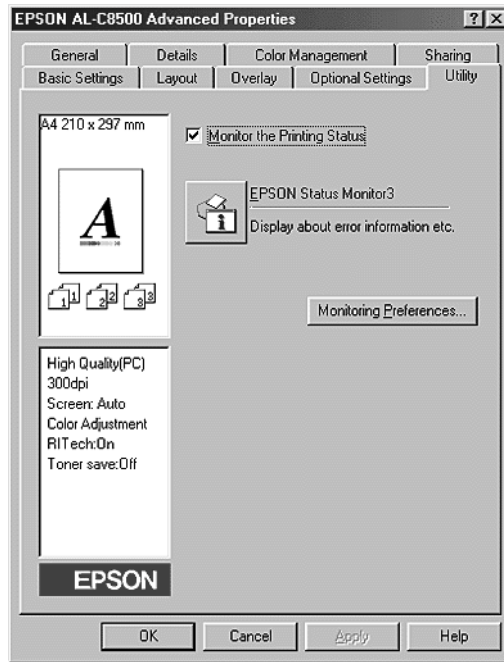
EPSON AL-C8500 Advanced Properties ? X

General | Details | Color Management | Sharing
Basic Settings | Layout | Overlay | Optional Settings | Utility

A4 210 x 297 mm

A

1 2 3

☑ Monitor the Printing Status

EPSON Status Monitor3
Display about error information etc.

Monitoring Preferences...

High Quality(PC)
300dpi
Screen: Auto
Color Adjustment
RITech:On
Toner save:Off

EPSON

OK | Cancel | Apply | Help